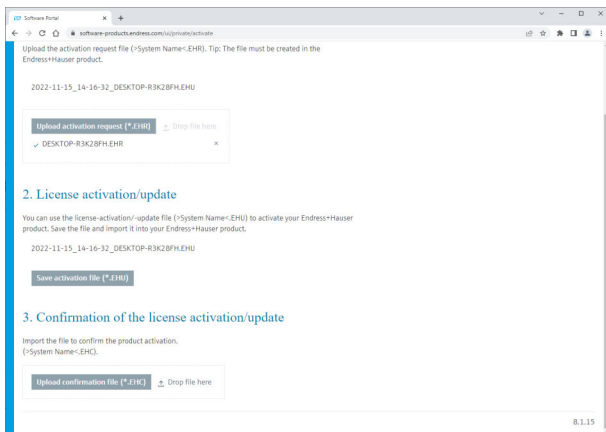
Software Portal × +

software-products.endress.com/ui/private/activate

Upload the activation request file (>System Name<.EHR). Tip: The file must be created in the Endress+Hauser product.

2022-11-15_14-16-32_DESKTOP-R3K28FH.EHU

Upload activation request (*.EHR) Drop file here

✓ DESKTOP-R3K28FH.EHR ×

2. License activation/update

You can use the license-activation/-update file (>System Name<.EHU) to activate your Endress+Hauser product. Save the file and import it into your Endress+Hauser product.

2022-11-15_14-16-32_DESKTOP-R3K28FH.EHU

Save activation file (*.EHU)

3. Confirmation of the license activation/update

Import the file to confirm the product activation. (>System Name<.EHC).

Upload confirmation file (*.EHC) Drop file here

8.1.15